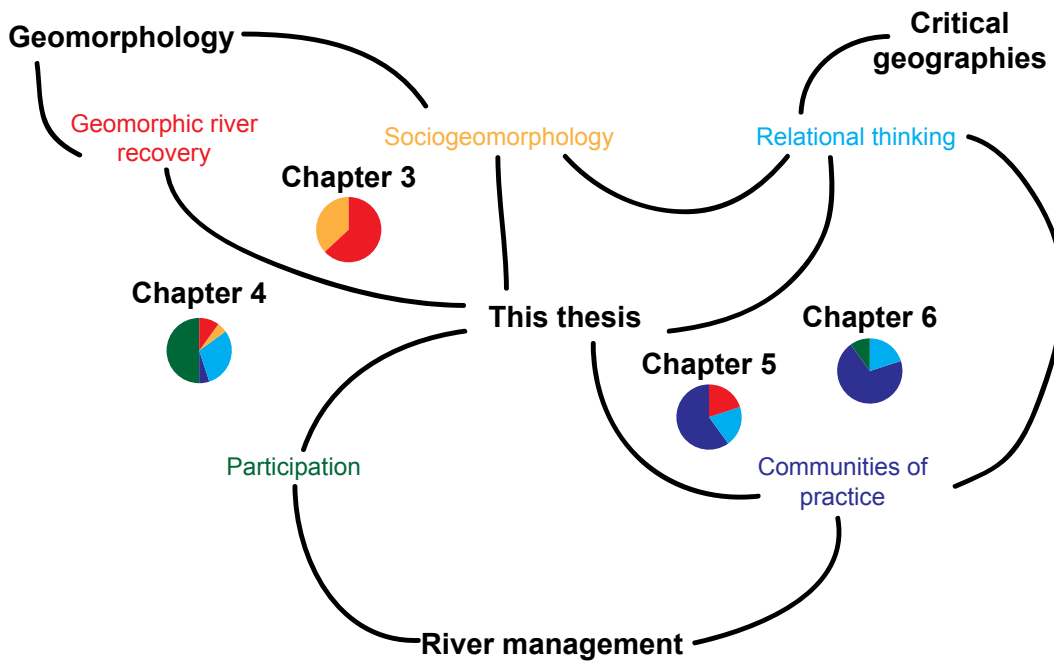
Geomorphology

Critical geographies

Geomorphic river recovery

Sociogeomorphology

Relational thinking

Chapter 3

Chapter 4

This thesis

Chapter 6

Chapter 5

Participation

Communities of practice

River management